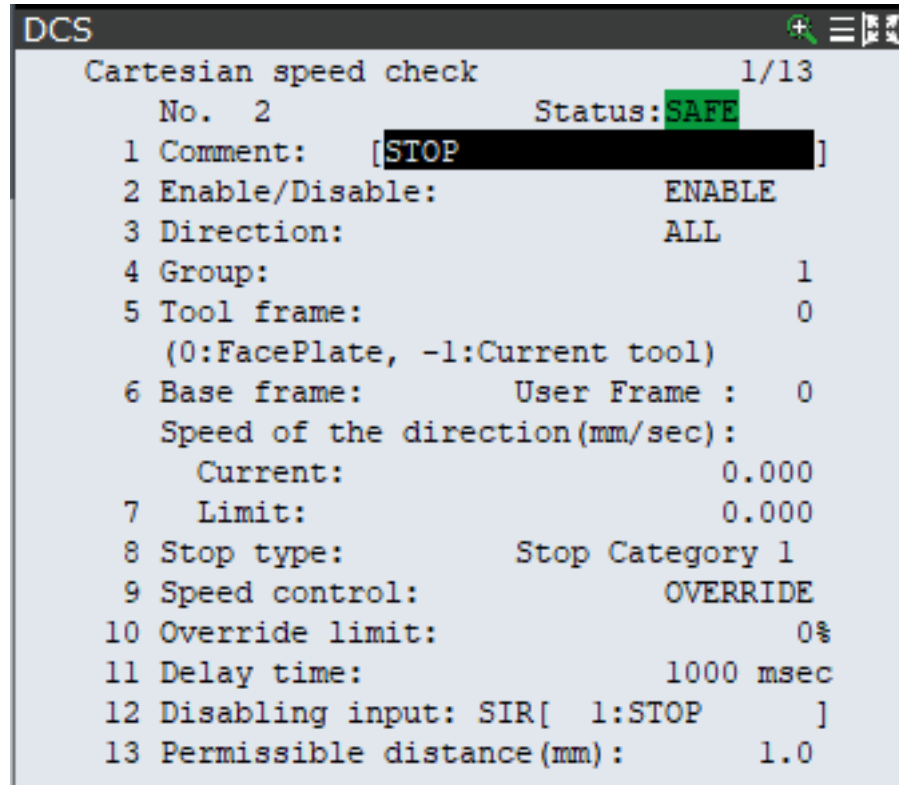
DCS

Cartesian speed check 1/13
No. 2 Status:SAFE
1 Comment: [STOP ]
2 Enable/Disable: ENABLE
3 Direction: ALL
4 Group: 1
5 Tool frame: 0
(0:FacePlate, -1:Current tool)
6 Base frame: User Frame : 0
Speed of the direction(mm/sec):
Current: 0.000
7 Limit: 0.000
8 Stop type: Stop Category 1
9 Speed control: OVERRIDE
10 Override limit: 0%
11 Delay time: 1000 msec
12 Disabling input: SIR[ 1:STOP ]
13 Permissible distance(mm): 1.0